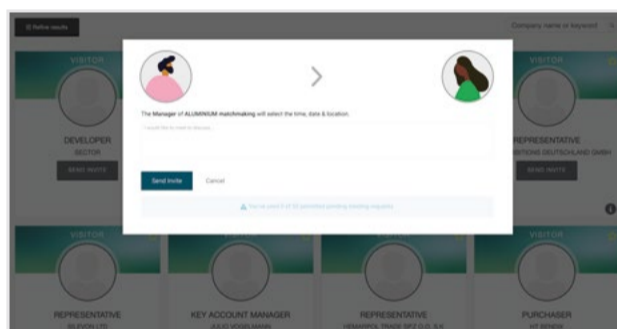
Refine results

Company name or keyword

VISITOR

DEVELOPER
SECTOR

SEND INVITE

VISITOR

REPRESENTATIVE
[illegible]TIONS DEUTSCHLAND GMBH

SEND INVITE

The Manager of ALUMINIUM matchmaking will select the time, date & location.

I would like to meet to discuss...

Send Invite

Cancel

You've sent 0 of 10 permitted pending meeting requests

VISITOR

REPRESENTATIVE
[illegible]

VISITOR

KEY ACCOUNT MANAGER
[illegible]

REPRESENTATIVE
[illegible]

VISITOR

PURCHASER
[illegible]